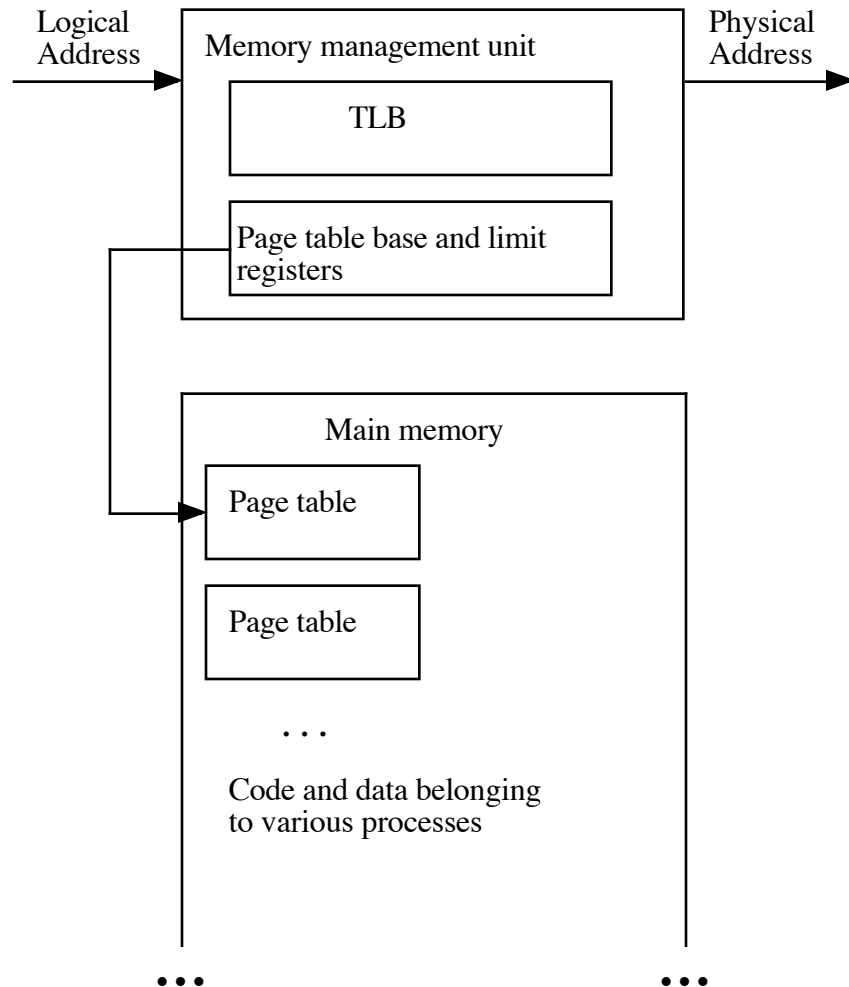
Logical Address

Memory management unit

Physical Address

TLB

Page table base and limit registers

Main memory

Page table

Page table

. . .

Code and data belonging to various processes

• • •

• • •